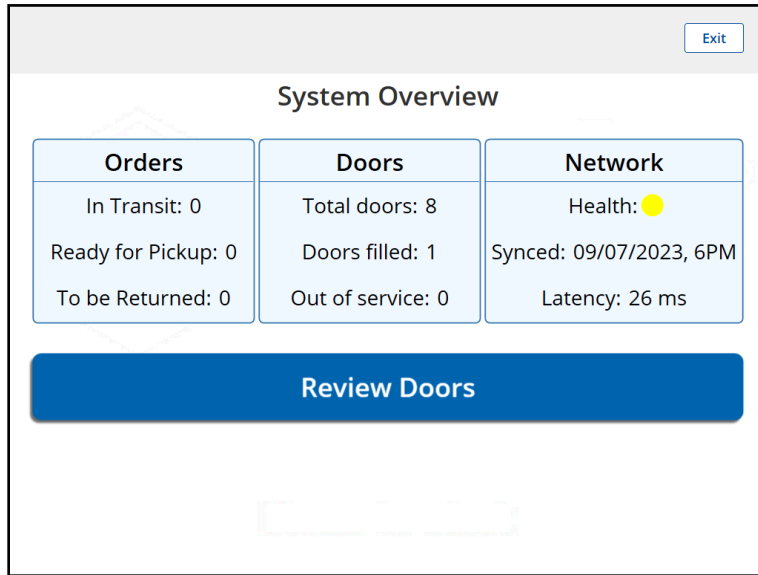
Exit

System Overview

Orders
In Transit: 0
Ready for Pickup: 0
To be Returned: 0

Doors
Total doors: 8
Doors filled: 1
Out of service: 0

Network
Health:
Synced: 09/07/2023, 6PM
Latency: 26 ms

Review Doors